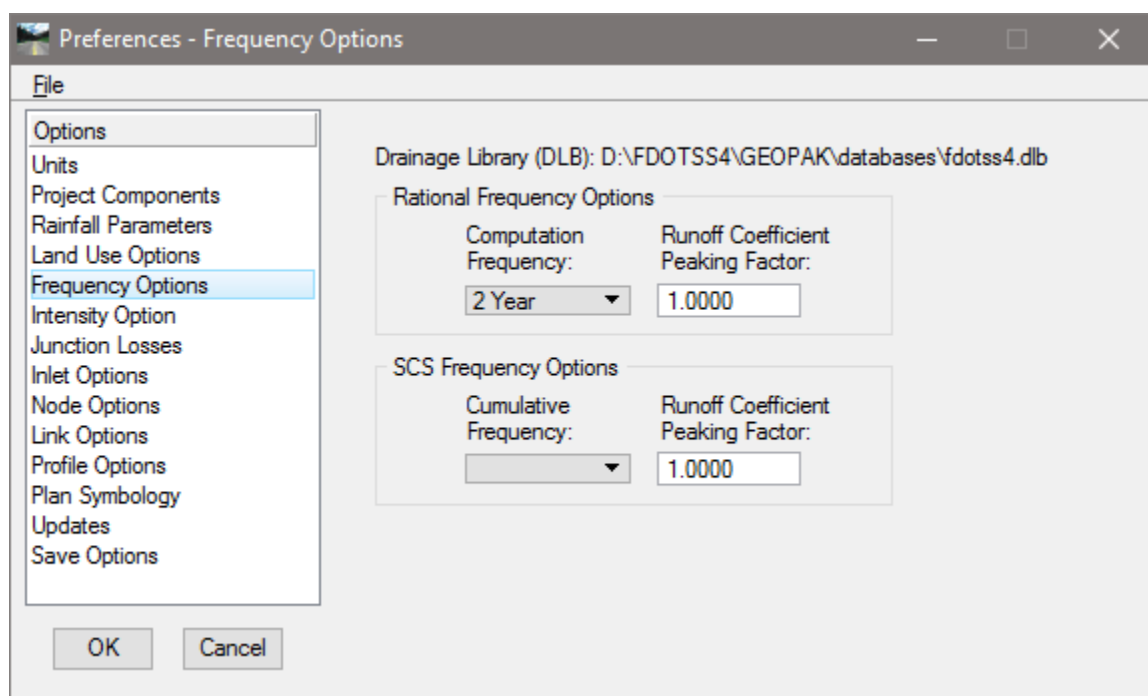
Preferences - Frequency Options

File

Options
Units
Project Components
Rainfall Parameters
Land Use Options
Frequency Options
Intensity Option
Junction Losses
Inlet Options
Node Options
Link Options
Profile Options
Plan Symbology
Updates
Save Options

OK
Cancel

Drainage Library (DLB): D:\FDOTSS4\GEOPAK\databases\fdotss4.dlb

Rational Frequency Options

Computation Frequency:
2 Year

Runoff Coefficient Peaking Factor:
1.0000

SCS Frequency Options

Cumulative Frequency:

Runoff Coefficient Peaking Factor:
1.0000